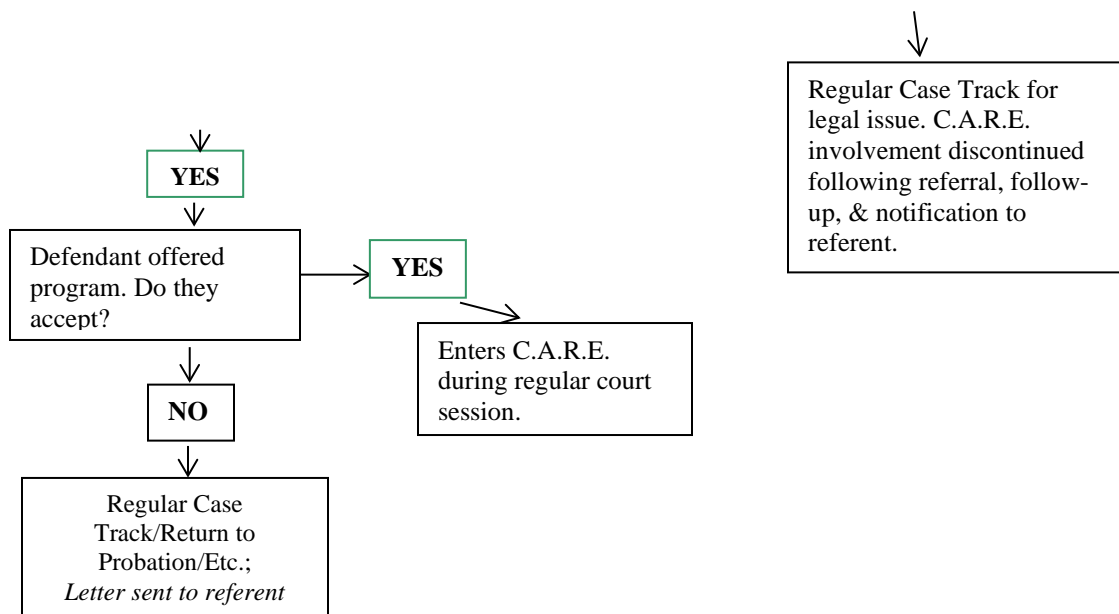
YES

Defendant offered program. Do they accept?

YES

Enters C.A.R.E. during regular court session.

NO

Regular Case Track/Return to Probation/Etc.; *Letter sent to referent*

Regular Case Track for legal issue. C.A.R.E. involvement discontinued following referral, follow-up, & notification to referent.